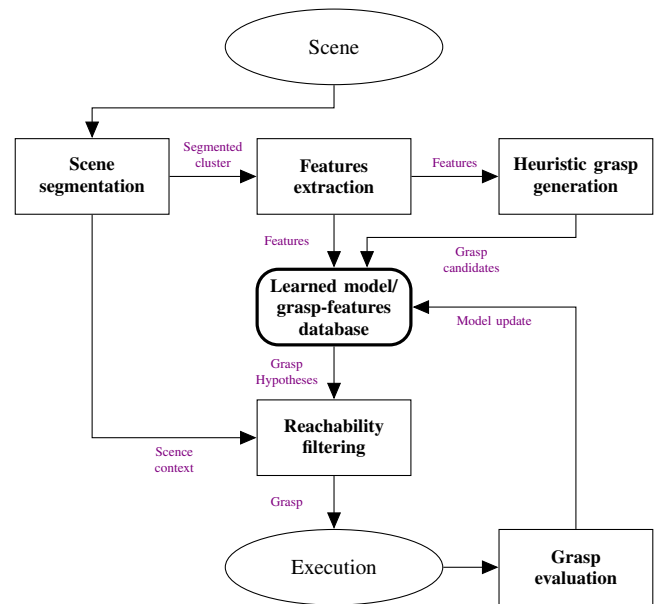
Scene

Scene segmentation

Segmented cluster

Features extraction

Features

Heuristic grasp generation

Features

Grasp candidates

Learned model/ grasp-features database

Model update

Grasp Hypotheses

Reachability filtering

Scence context

Grasp

Execution

Grasp evaluation